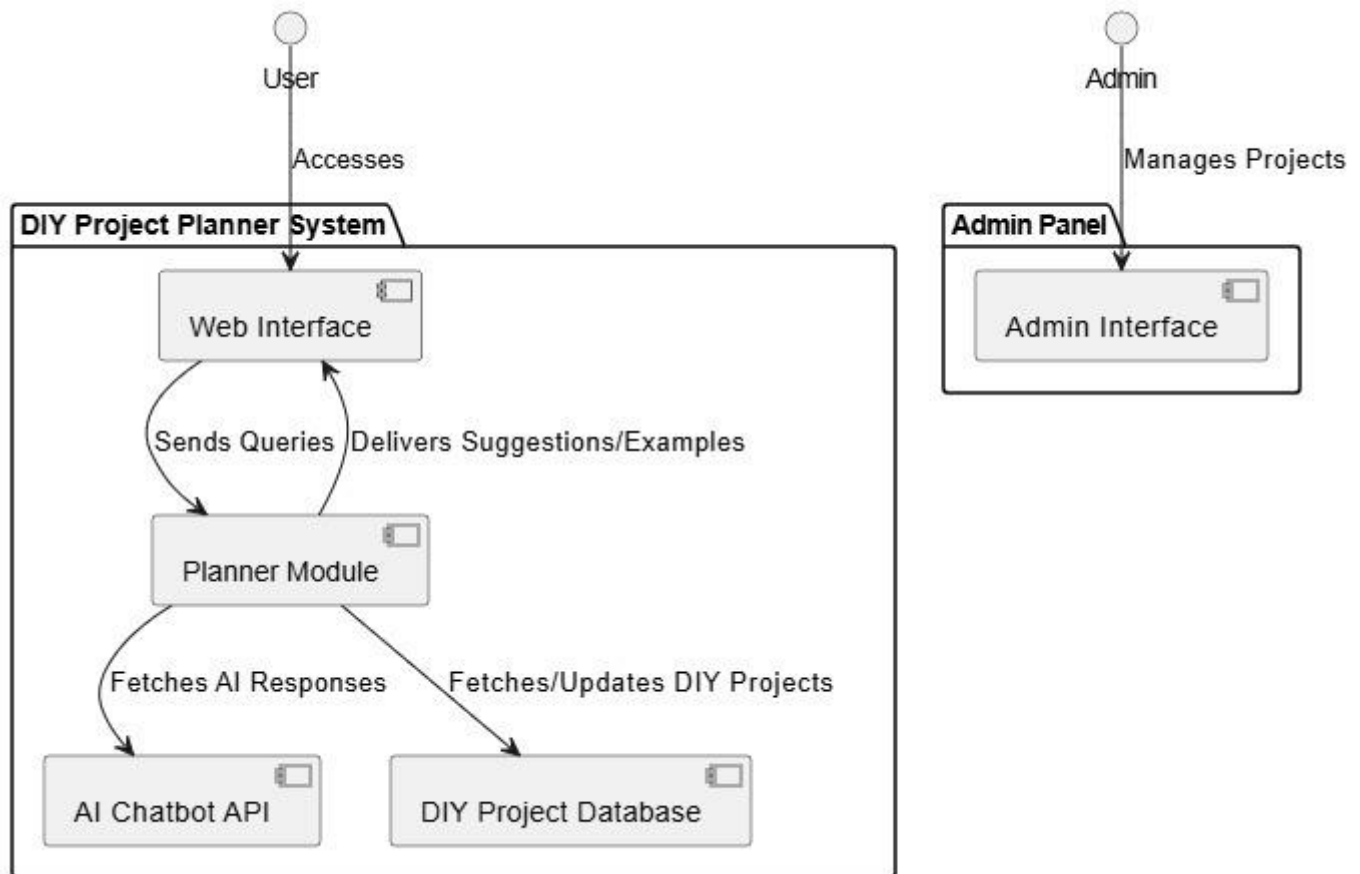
User

Accesses

DIY Project Planner System

Web Interface

Sends Queries

Delivers Suggestions/Examples

Planner Module

Fetches AI Responses

Fetches/Updates DIY Projects

AI Chatbot API

DIY Project Database

Admin

Manages Projects

Admin Panel

Admin Interface